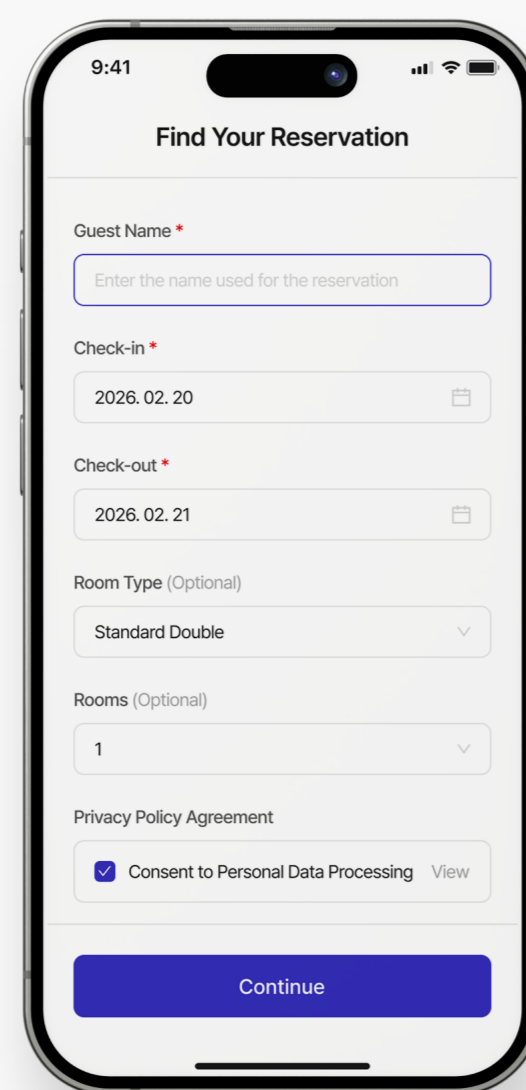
9:41

Find Your Reservation

Guest Name *

Enter the name used for the reservation

Check-in *

2026. 02. 20

Check-out *

2026. 02. 21

Room Type (Optional)

Standard Double

Rooms (Optional)

1

Privacy Policy Agreement

Consent to Personal Data Processing View

Continue